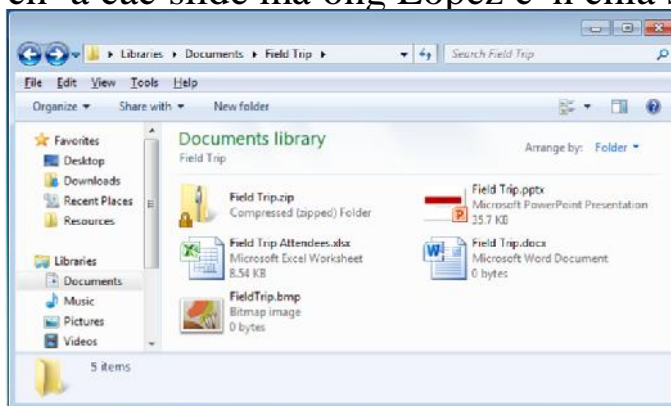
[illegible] a các slide mà ông Lopez e-il email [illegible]

▸ Libraries ▸ Documents ▸ Field Trip ▸

Search Field Trip

File Edit View Tools Help

Organize ▾ Share with ▾ New folder

Favorites
Desktop
Downloads
Recent Places
Resources

Libraries
Documents
Music
Pictures
Videos

Documents library
Field Trip

Arrange by: Folder ▾

Field Trip.zip
Compressed (zipped) Folder

Field Trip.pptx
Microsoft PowerPoint Presentation
35.7 KB

Field Trip Attendees.xlsx
Microsoft Excel Worksheet
8.54 KB

Field Trip.docx
Microsoft Word Document
0 bytes

FieldTrip.bmp
Bitmap image
0 bytes

5 items